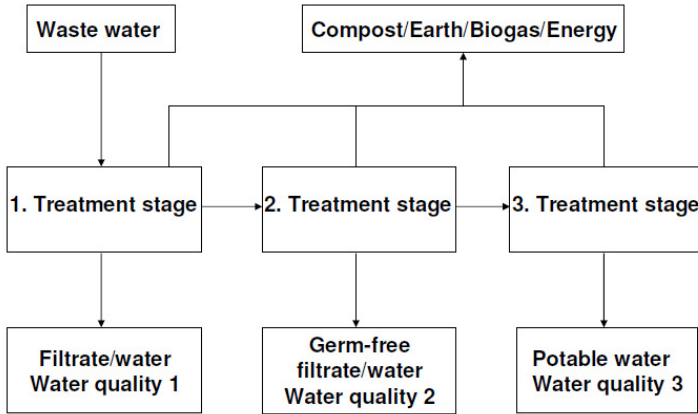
Waste water

Compost/Earth/Biogas/Energy

1. Treatment stage

2. Treatment stage

3. Treatment stage

Filtrate/water
Water quality 1

Germ-free
filtrate/water
Water quality 2

Potable water
Water quality 3